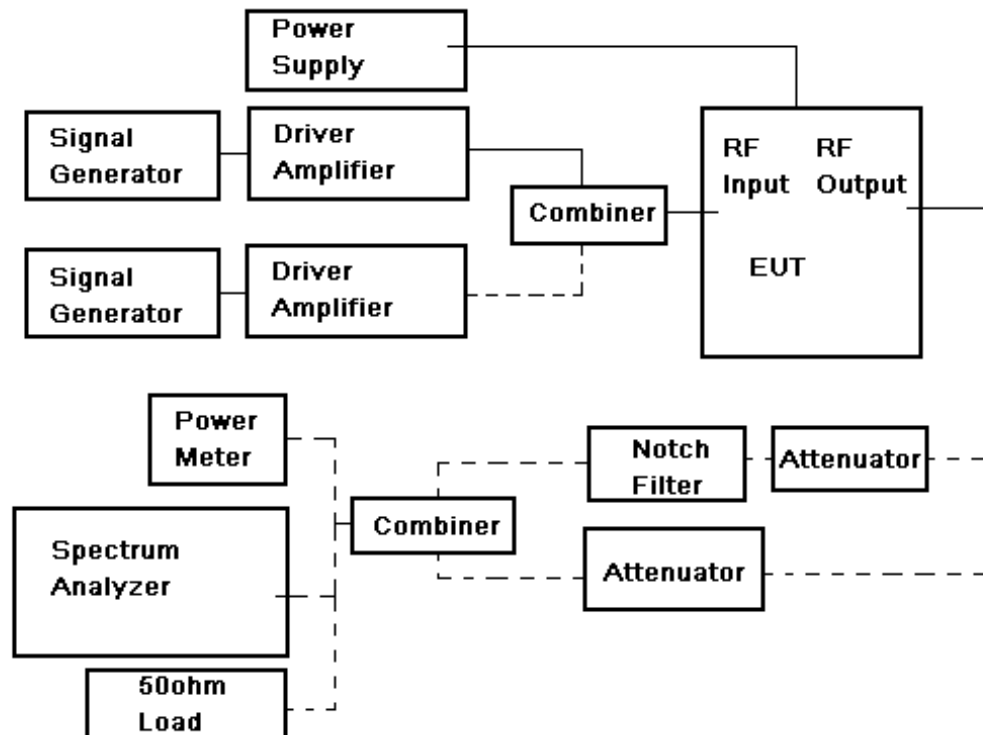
Power Supply

Signal Generator

Driver Amplifier

Signal Generator

Driver Amplifier

Combiner

RF Input

RF Output

EUT

Power Meter

Spectrum Analyzer

50ohm Load

Combiner

Notch Filter

Attenuator

Attenuator